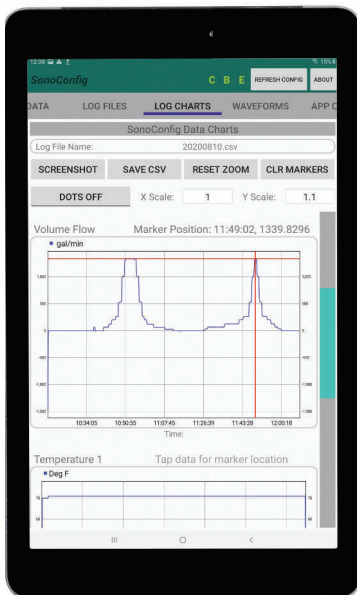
12:36 15%

SonoConfig

C B E

REFRESH CONFIG

ABOUT

DATA

LOG FILES

LOG CHARTS

WAVEFORMS

APP C

SonoConfig Data Charts

Log File Name:

20200810.csv

SCREENSHOT

SAVE CSV

RESET ZOOM

CLR MARKERS

DOTS OFF

X Scale:

1

Y Scale:

1.1

Volume Flow

Marker Position: 11:49:02, 1339.8296

gal/min

1,000

500

0

-500

-1,000

-1,500

10:34:05

10:50:55

11:07:45

11:26:39

11:43:28

12:00:18

Time:

Temperature 1

Tap data for marker location

Deg F

76

68